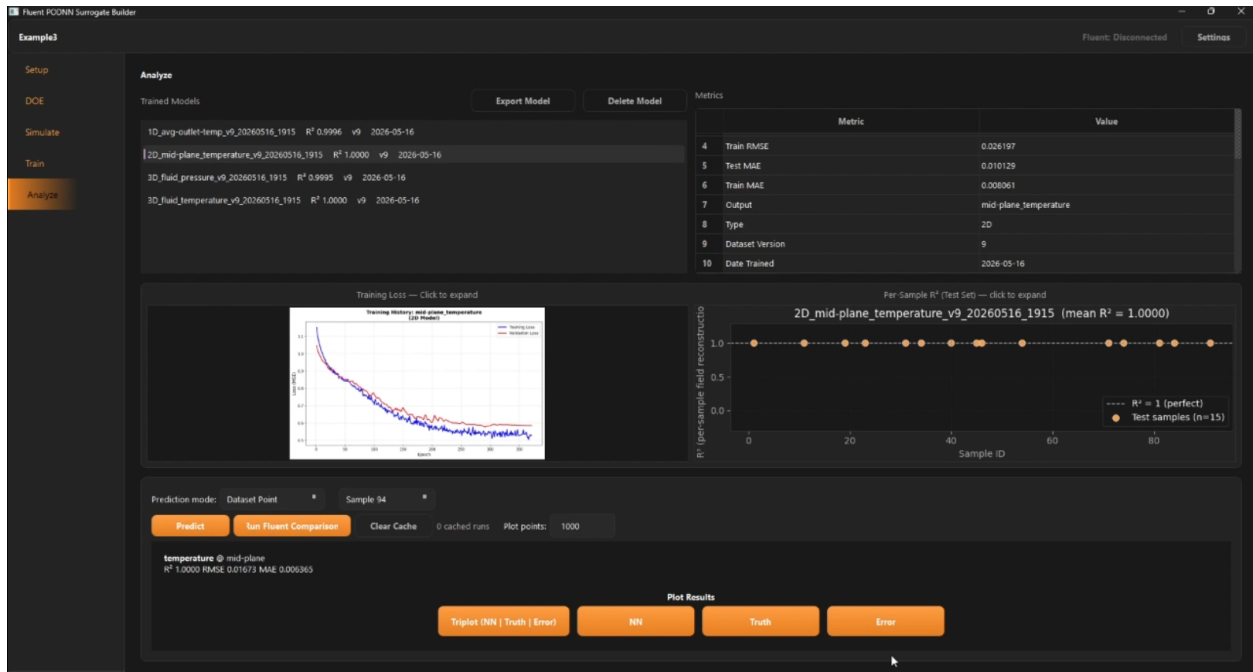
Fluent PODNN Surrogate Builder

Example3

Fluent: Disconnected Settings

Setup
DOE
Simulate
Train
Analyze

Analyze

Trained Models

Export Model Delete Model

1D_avg-outlet-temp_v9_20260516_1915 R² 0.9996 v9 2026-05-16
2D_mid-plane_temperature_v9_20260516_1915 R² 1.0000 v9 2026-05-16
3D_fluid_pressure_v9_20260516_1915 R² 0.9995 v9 2026-05-16
3D_fluid_temperature_v9_20260516_1915 R² 1.0000 v9 2026-05-16

Metrics

| | Metric | Value |
|---|---|---|
| 4 | Train RMSE | 0.026197 |
| 5 | Test MAE | 0.010129 |
| 6 | Train MAE | 0.008061 |
| 7 | Output | mid-plane_temperature |
| 8 | Type | 2D |
| 9 | Dataset Version | 9 |
| 10 | Date Trained | 2026-05-16 |

Training Loss — Click to expand

Training History: mid-plane_temperature (2D Model)
Training Loss
Validation Loss
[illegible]
Epoch

Per-Sample R² (Test Set) — click to expand

2D_mid-plane_temperature_v9_20260516_1915 (mean R² = 1.0000)

R² (per-sample field reconstructio
1.0
0.5
0.0
0 20 40 60 80
Sample ID
R² = 1 (perfect)
Test samples (n=15)

Prediction mode: Dataset Point Sample 94

Predict Run Fluent Comparison Clear Cache 0 cached runs Plot points: 1000

temperature @ mid-plane
R² 1.0000 RMSE 0.01673 MAE 0.006365

Plot Results

Triplot (NN | Truth | Error) NN Truth Error